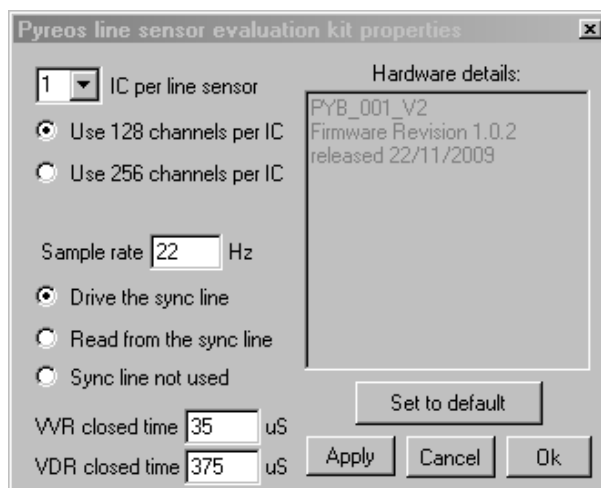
Pyreos line sensor evaluation kit properties

1 IC per line sensor

Use 128 channels per IC

Use 256 channels per IC

Sample rate 22 Hz

Drive the sync line

Read from the sync line

Sync line not used

VVR closed time 35 uS

VDR closed time 375 uS

Hardware details:

PYB_001_V2
Firmware Revision 1.0.2
released 22/11/2009

Set to default

Apply Cancel Ok